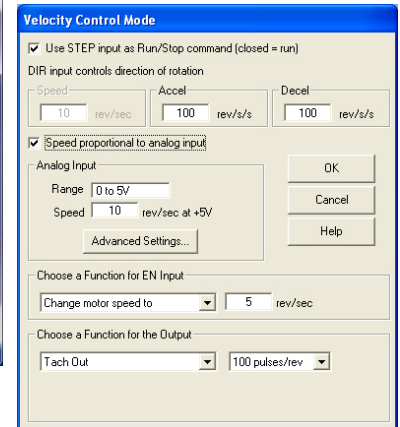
Velocity Control Mode

Use STEP input as Run/Stop command (closed = run)

DIR input controls direction of rotation

Speed
10 rev/sec

Accel
100 rev/s/s

Decel
100 rev/s/s

Speed proportional to analog input

Analog Input
Range 0 to 5V
Speed 10 rev/sec at +5V
Advanced Settings...

OK
Cancel
Help

Choose a Function for EN Input
Change motor speed to
5 rev/sec

Choose a Function for the Output
Tach Out
100 pulses/rev